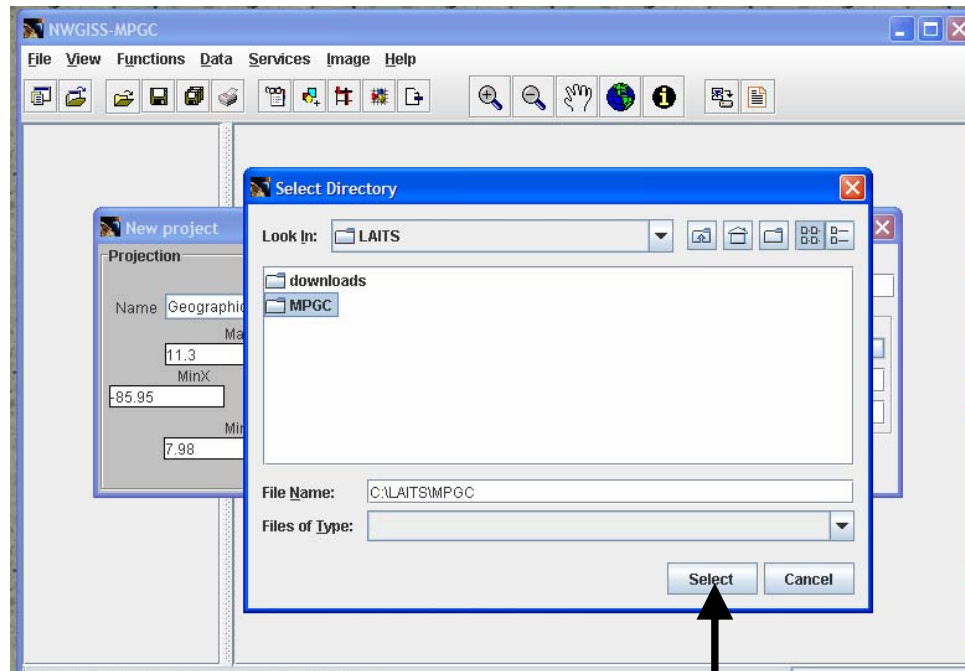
NWGISS-MPGC

File View Functions Data Services Image Help

New project
Projection
Name Geographic
Ma
11.3
MinX
-85.95
Mi
7.98

Select Directory

Look In: LAITS

downloads
MPGC

File Name: C:\LAITS\MPGC
Files of Type:

Select Cancel